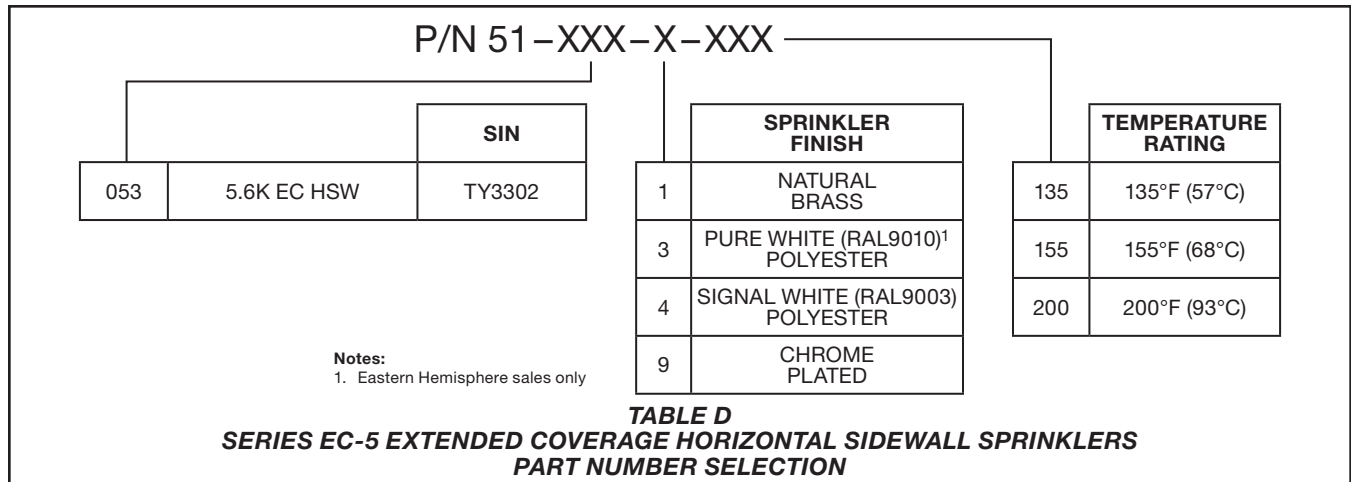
P/N 51–XXX–X–XXX

| | | SIN |
|---|---|---|
| 053 | 5.6K EC HSW | TY3302 |

| | SPRINKLER FINISH |
|---|---|
| 1 | NATURAL BRASS |
| 3 | PURE WHITE (RAL9010)$^1$ POLYESTER |
| 4 | SIGNAL WHITE (RAL9003) POLYESTER |
| 9 | CHROME PLATED |

| | TEMPERATURE RATING |
|---|---|
| 135 | 135°F (57°C) |
| 155 | 155°F (68°C) |
| 200 | 200°F (93°C) |

Notes:
1. Eastern Hemisphere sales only

TABLE D
SERIES EC-5 EXTENDED COVERAGE HORIZONTAL SIDEWALL SPRINKLERS
PART NUMBER SELECTION